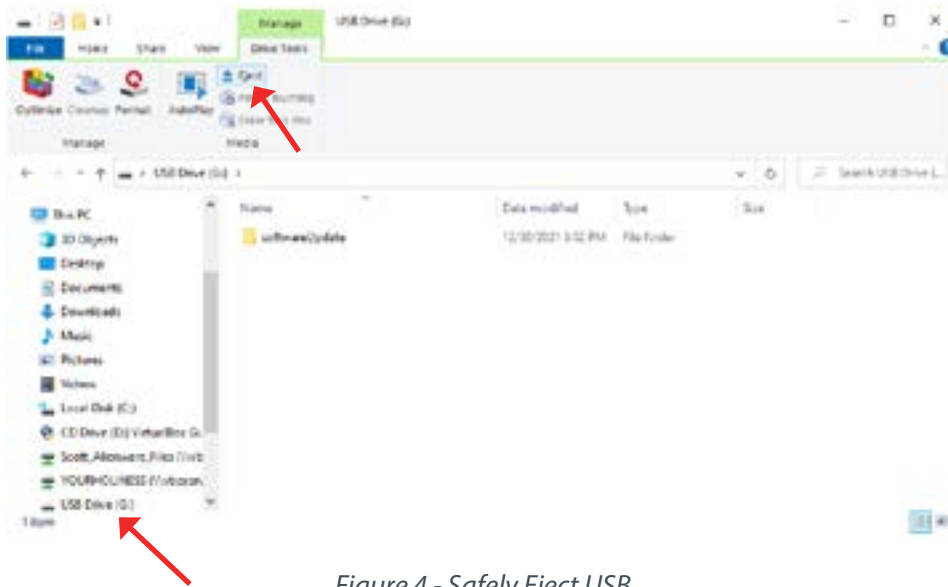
Manage USB Drive (G:)

File Home Share View Drive Tools

Optimize Cleanup Format AutoPlay Eject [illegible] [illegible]

Manage Media

← → ↑ USB Drive (G:) ›

Search USB Drive (...

This PC
3D Objects
Desktop
Documents
Downloads
Music
Pictures
Videos
Local Disk (C:)
CD Drive (D:) VirtualBox G...
Scott_Allsmeers_Files (\\vb...
YOURHOLINESS (\\vboxsrv...
USB Drive (G:)

| Name | Date modified | Type | Size |
|---|---|---|---|
| softwareUpdate | 12/30/2021 3:52 PM | File folder | |

1 item

Figure 4 - Safely Eject USB